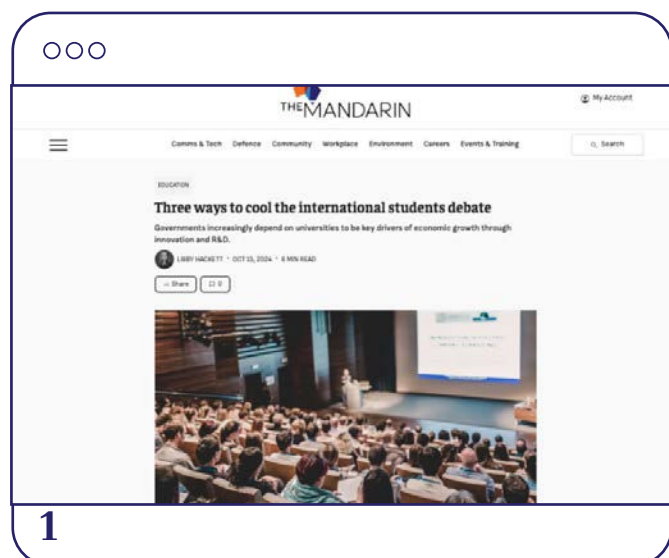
THE MANDARIN

My Account

Comms & Tech Defence Community Workplace Environment Careers Events & Training

Search

EDUCATION

Three ways to cool the international students debate

Governments increasingly depend on universities to be key drivers of economic growth through innovation and R&D.

LIBBY HACKETT • OCT 15, 2024 • 6 MIN READ

Share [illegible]

1